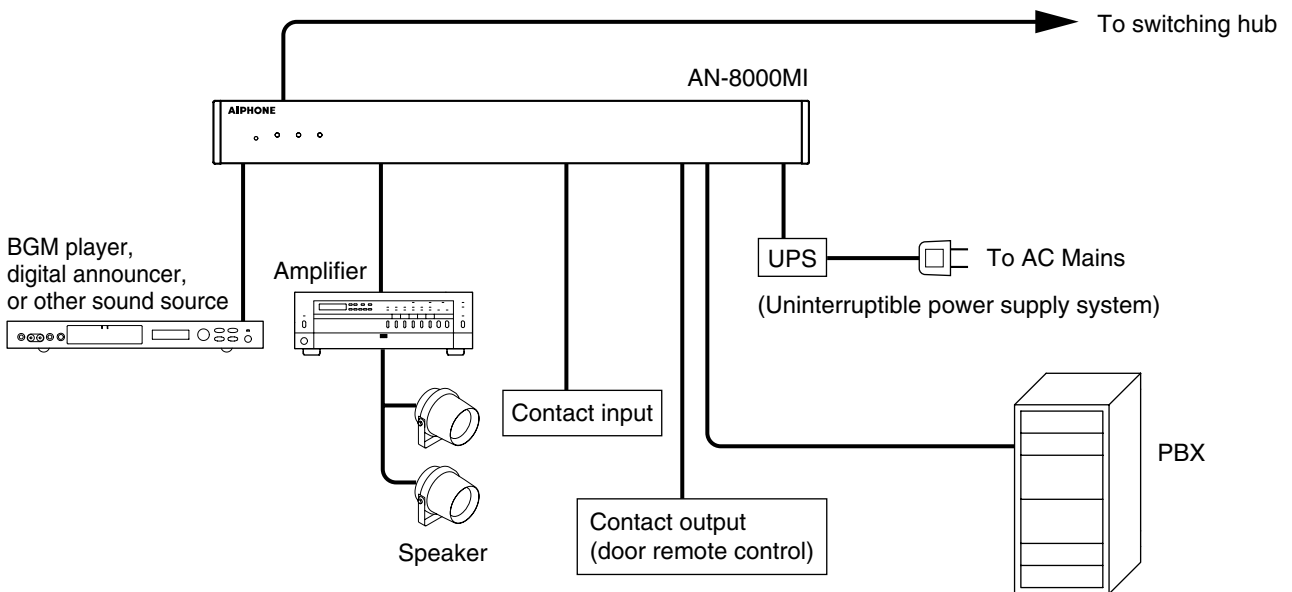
To switching hub

AN-8000MI

AIPHONE

BGM player, digital announcer, or other sound source

Amplifier

UPS

To AC Mains

(Uninterruptible power supply system)

Contact input

PBX

Speaker

Contact output (door remote control)